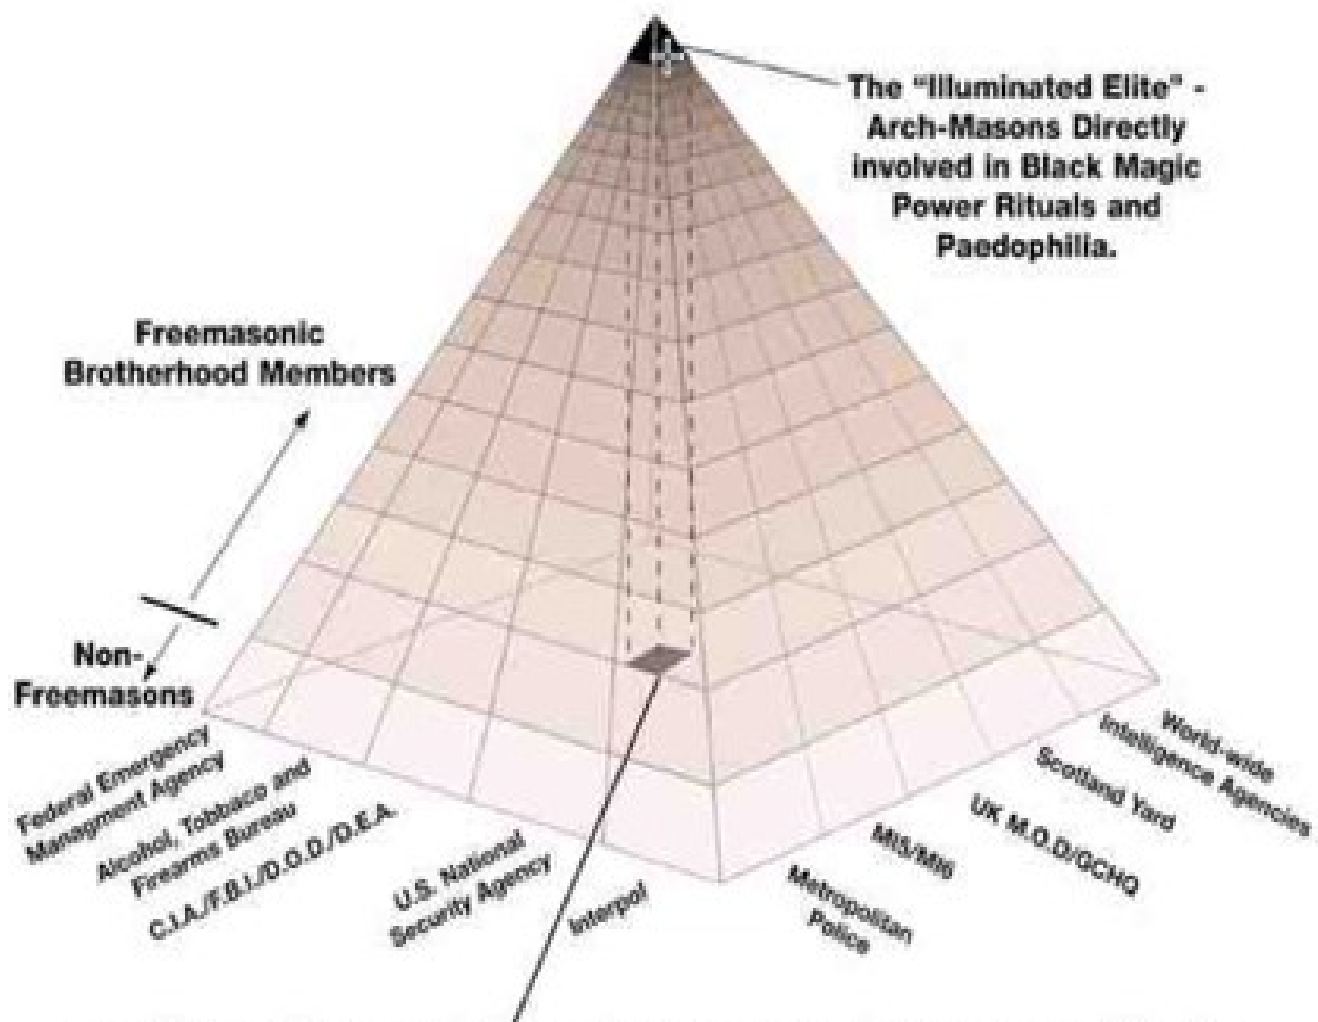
The "Illuminated Elite" - Arch-Masons Directly involved in Black Magic Power Rituals and Paedophilia.

Freemasonic Brotherhood Members

Non-Freemasons

Federal Emergency Managment Agency

Alcohol, Tobbaco and Firearms Bureau

C.I.A./F.B.I./D.O.D./D.E.A.

U.S. National Security Agency

Interpol

Metropolitan Police

MI5/MI6

UK M.O.D/GCHQ

Scotland Yard

World-wide Intelligence Agencies